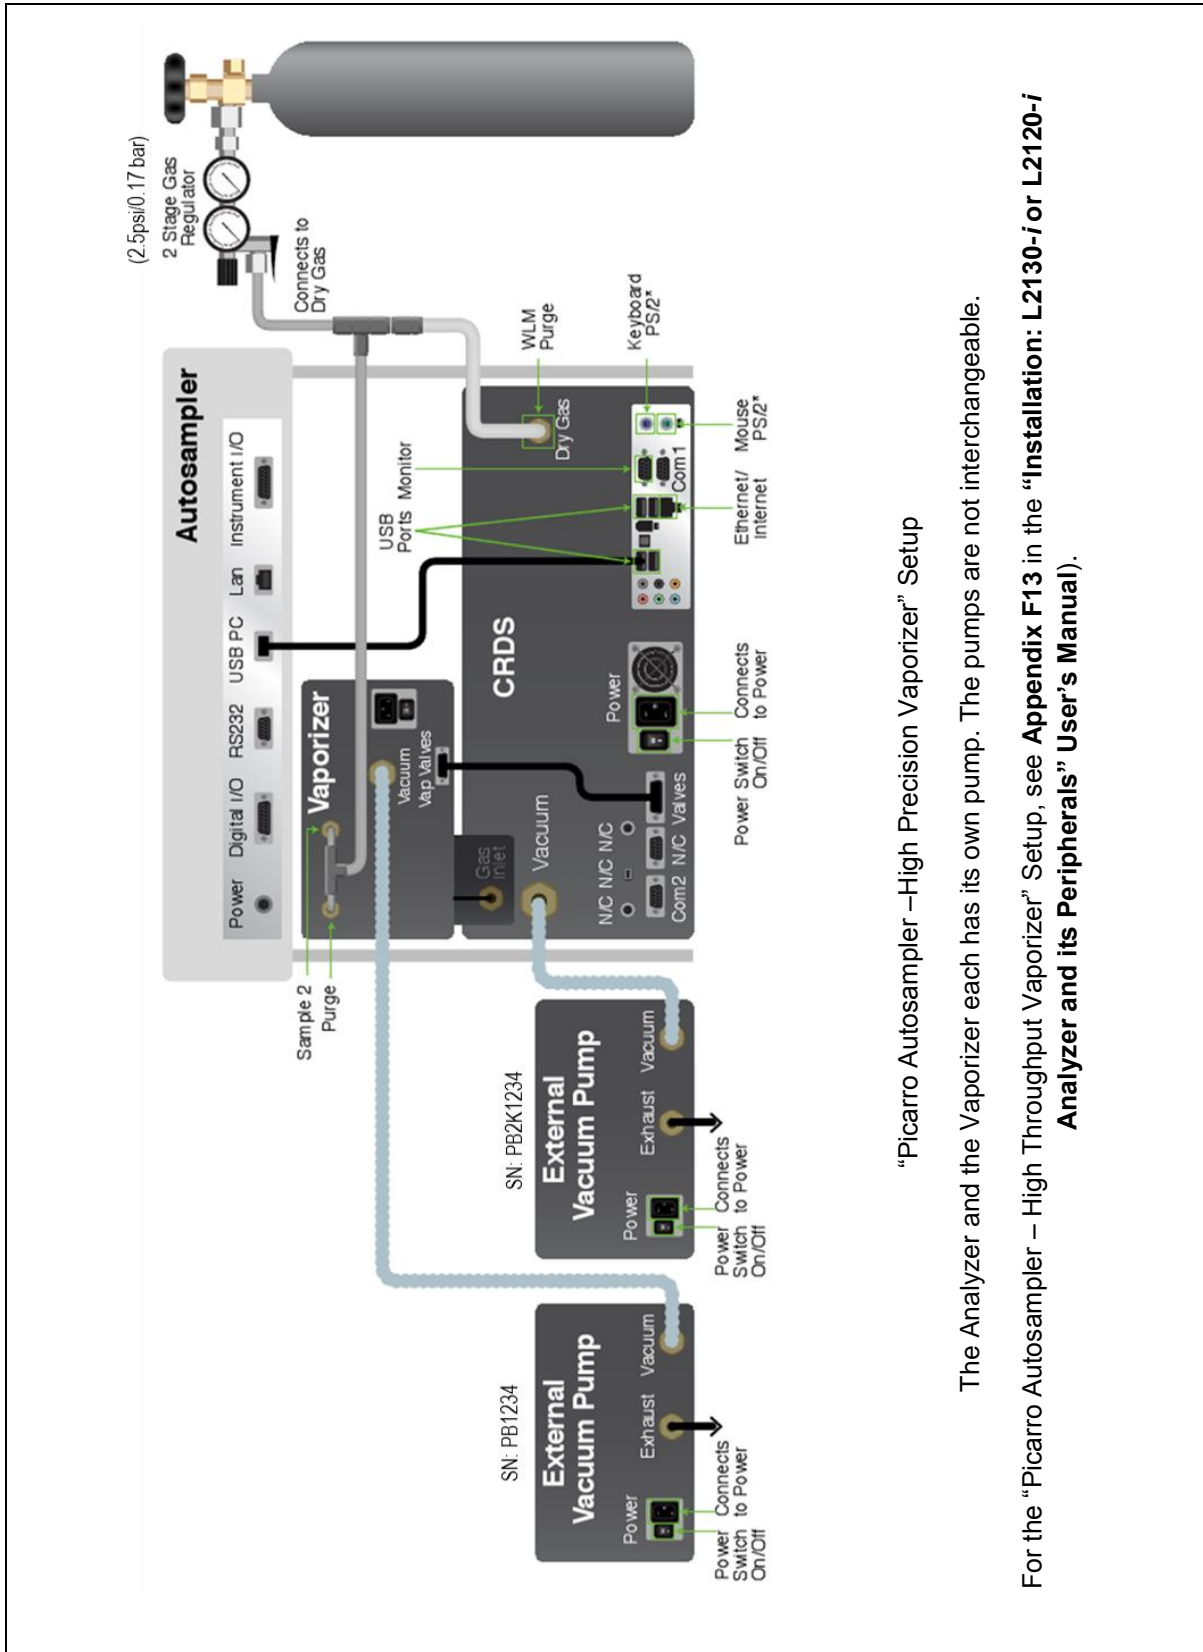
(2.5psi/0.17 bar)
2 Stage Gas Regulator

Connects to Dry Gas

WLM Purge

Keyboard PS/2*

Autosampler

Instrument I/O

Lan

USB PC

RS232

Digital I/O

Power

USB Ports

Monitor

Dry Gas

Com1

Mouse PS/2*

Ethernet/ Internet

CRDS

Power

Connects to Power

Power Switch On/Off

Vaporizer

Vacuum

Vap Valves

Gas Inlet

Vacuum

N/C N/C N/C

Com2 N/C Valves

Sample 2

Purge

SN: PB2K1234

External Vacuum Pump

Power

Exhaust

Vacuum

Connects to Power

Power Switch On/Off

SN: PB1234

External Vacuum Pump

Power

Exhaust

Vacuum

Connects to Power

Power Switch On/Off

“Picarro Autosampler –High Precision Vaporizer” Setup

The Analyzer and the Vaporizer each has its own pump. The pumps are not interchangeable.

For the “Picarro Autosampler – High Throughput Vaporizer” Setup, see **Appendix F13** in the **“Installation: L2130-*i* or L2120-*i* Analyzer and its Peripherals” User’s Manual**).